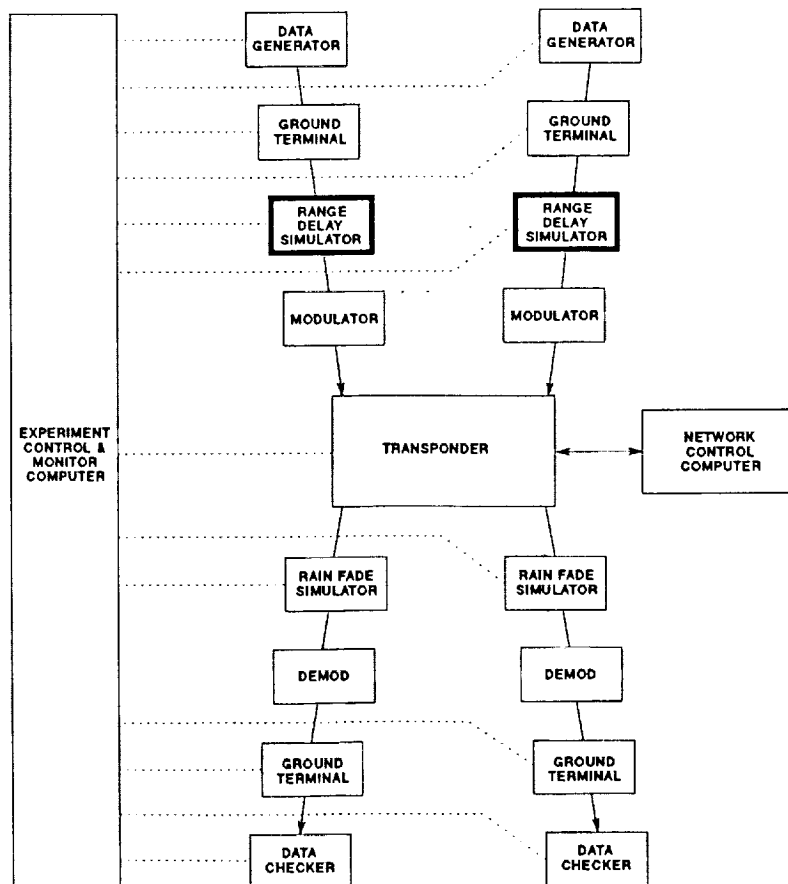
DATA GENERATOR

DATA GENERATOR

GROUND TERMINAL

GROUND TERMINAL

RANGE DELAY SIMULATOR

RANGE DELAY SIMULATOR

MODULATOR

MODULATOR

EXPERIMENT CONTROL & MONITOR COMPUTER

TRANSPONDER

NETWORK CONTROL COMPUTER

RAIN FADE SIMULATOR

RAIN FADE SIMULATOR

DEMOD

DEMOD

GROUND TERMINAL

GROUND TERMINAL

DATA CHECKER

DATA CHECKER